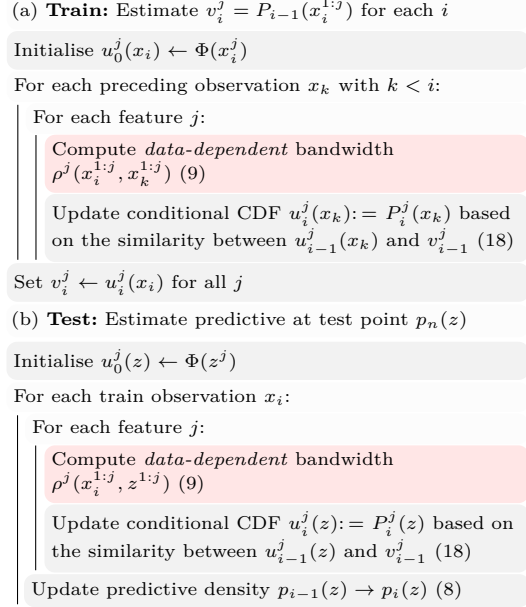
(a) **Train:** Estimate $v_i^j = P_{i-1}(x_i^{1:j})$ for each $i$

Initialise $u_0^j(x_i) \leftarrow \Phi(x_i^j)$

For each preceding observation $x_k$ with $k < i$:

For each feature $j$:

Compute *data-dependent* bandwidth $\rho^j(x_i^{1:j}, x_k^{1:j})$ (9)

Update conditional CDF $u_i^j(x_k) := P_i^j(x_k)$ based on the similarity between $u_{i-1}^j(x_k)$ and $v_{i-1}^j$ (18)

Set $v_i^j \leftarrow u_i^j(x_i)$ for all $j$

(b) **Test:** Estimate predictive at test point $p_n(z)$

Initialise $u_0^j(z) \leftarrow \Phi(z^j)$

For each train observation $x_i$:

For each feature $j$:

Compute *data-dependent* bandwidth $\rho^j(x_i^{1:j}, z^{1:j})$ (9)

Update conditional CDF $u_i^j(z) := P_i^j(z)$ based on the similarity between $u_{i-1}^j(z)$ and $v_{i-1}^j$ (18)

Update predictive density $p_{i-1}(z) \rightarrow p_i(z)$ (8)